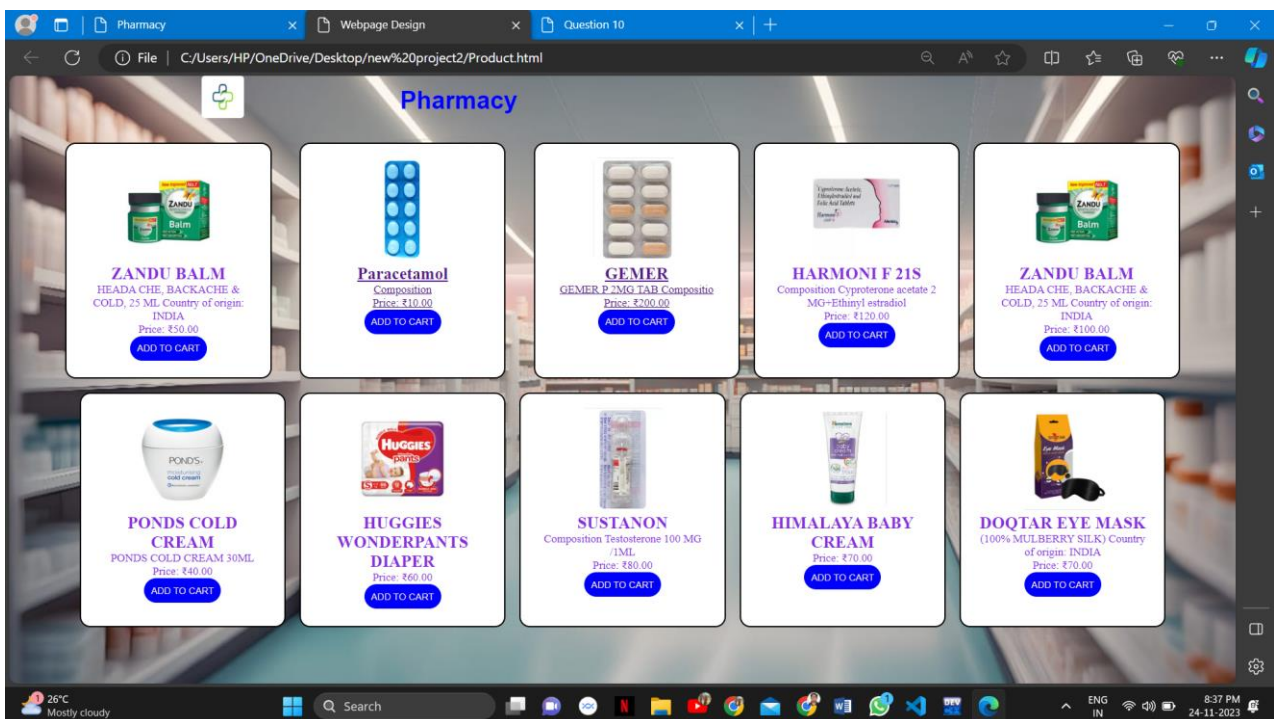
Pharmacy | Webpage Design | Question 10

File | C:/Users/HP/OneDrive/Desktop/new%20project2/Product.html

Pharmacy

ZANDU Balm

ZANDU BALM
HEADA CHE, BACKACHE & COLD, 25 ML Country of origin: INDIA
Price: ₹50.00
ADD TO CART

Paracetamol
Composition
Price: ₹10.00
ADD TO CART

GEMER
GEMER P 2MG TAB Compositio
Price: ₹200.00
ADD TO CART

HARMONI F 21S
Composition Cyproterone acetate 2 MG+Ethinyl estradiol
Price: ₹120.00
ADD TO CART

ZANDU Balm

ZANDU BALM
HEADA CHE, BACKACHE & COLD, 25 ML Country of origin: INDIA
Price: ₹100.00
ADD TO CART

POND'S cold cream

PONDS COLD CREAM
PONDS COLD CREAM 30ML
Price: ₹40.00
ADD TO CART

HUGGIES pants

HUGGIES WONDERPANTS DIAPER
Price: ₹60.00
ADD TO CART

SUSTANON
Composition Testosterone 100 MG /1ML
Price: ₹80.00
ADD TO CART

HIMALAYA BABY CREAM
Price: ₹70.00
ADD TO CART

DOQTAR EYE MASK
(100% MULBERRY SILK) Country of origin: INDIA
Price: ₹70.00
ADD TO CART

26°C
Mostly cloudy
Search
ENG IN
8:37 PM
24-11-2023